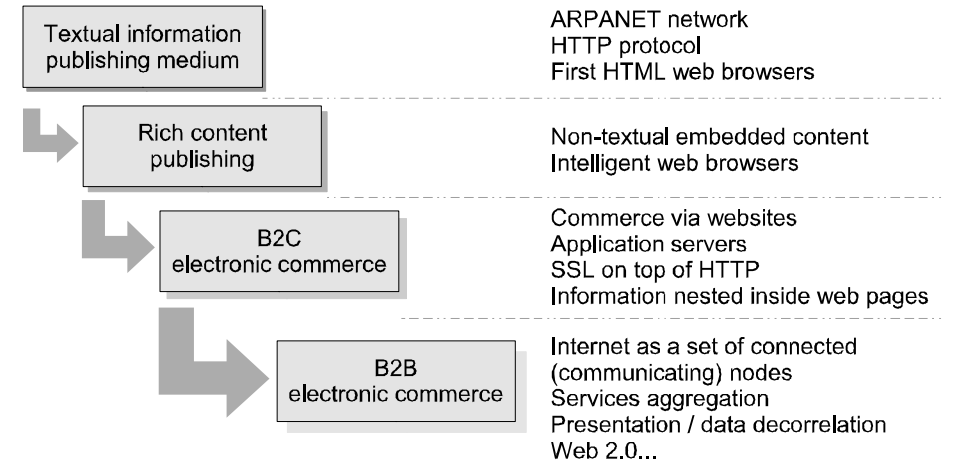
Textual information publishing medium

ARPANET network
HTTP protocol
First HTML web browsers

Rich content publishing

Non-textual embedded content
Intelligent web browsers

B2C electronic commerce

Commerce via websites
Application servers
SSL on top of HTTP
Information nested inside web pages

B2B electronic commerce

Internet as a set of connected (communicating) nodes
Services aggregation
Presentation / data decorrelation
Web 2.0...